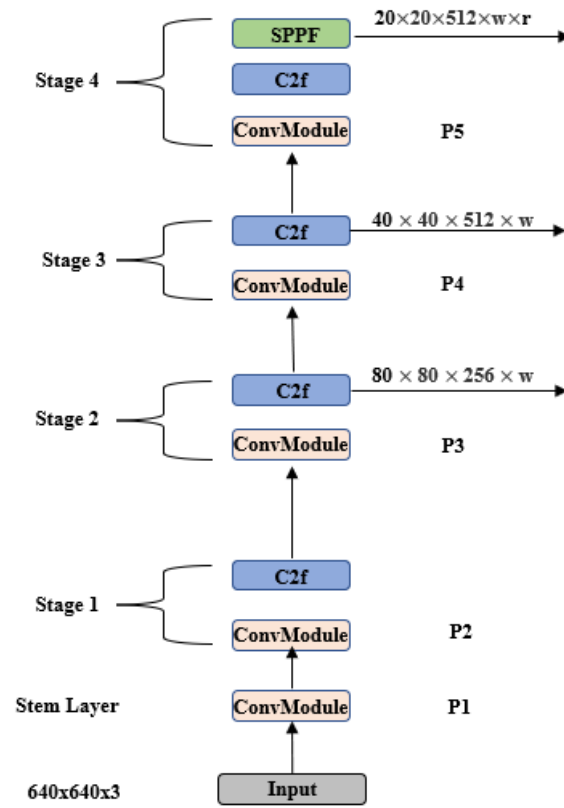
SPPF

$20\times20\times512\times w\times r$

Stage 4

C2f

ConvModule

P5

C2f

$40\times40\times512\times w$

Stage 3

ConvModule

P4

C2f

$80\times80\times256\times w$

Stage 2

ConvModule

P3

C2f

Stage 1

ConvModule

P2

Stem Layer

ConvModule

P1

640x640x3

Input